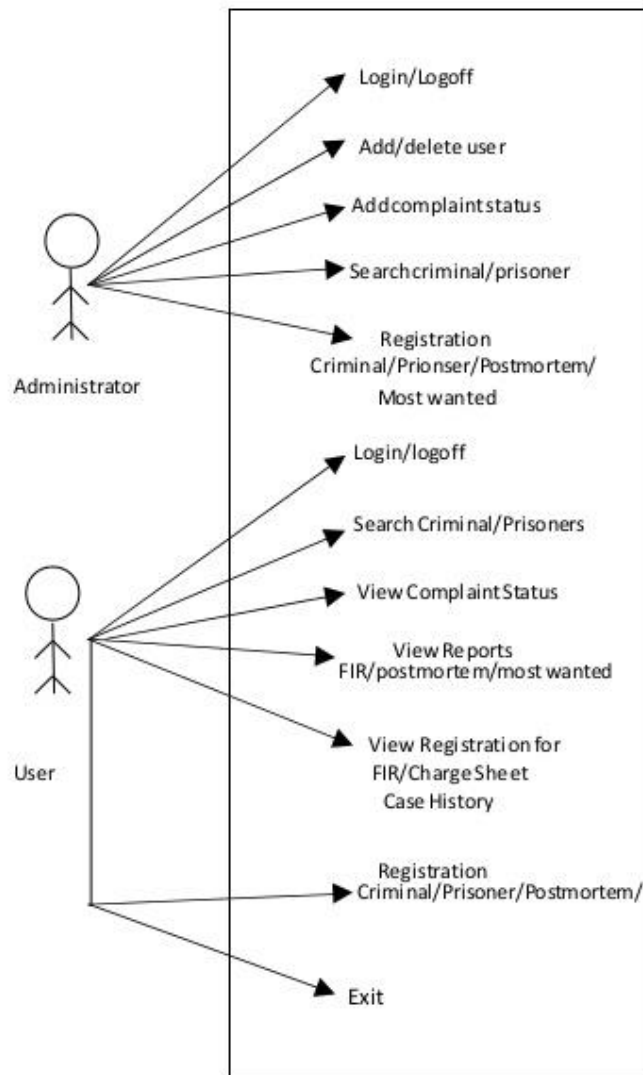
Login/Logoff

Add/delete user

Addcomplaintstatus

Searchcriminal/prisoner

Registration
Criminal/Prionser/Postmortem/
Most wanted

Administrator

Login/logoff

Search Criminal/Prisoners

View Complaint Status

View Reports
FIR/postmortem/most wanted

View Registration for
FIR/Charge Sheet
Case History

User

Registration
Criminal/Prisoner/Postmortem/

Exit